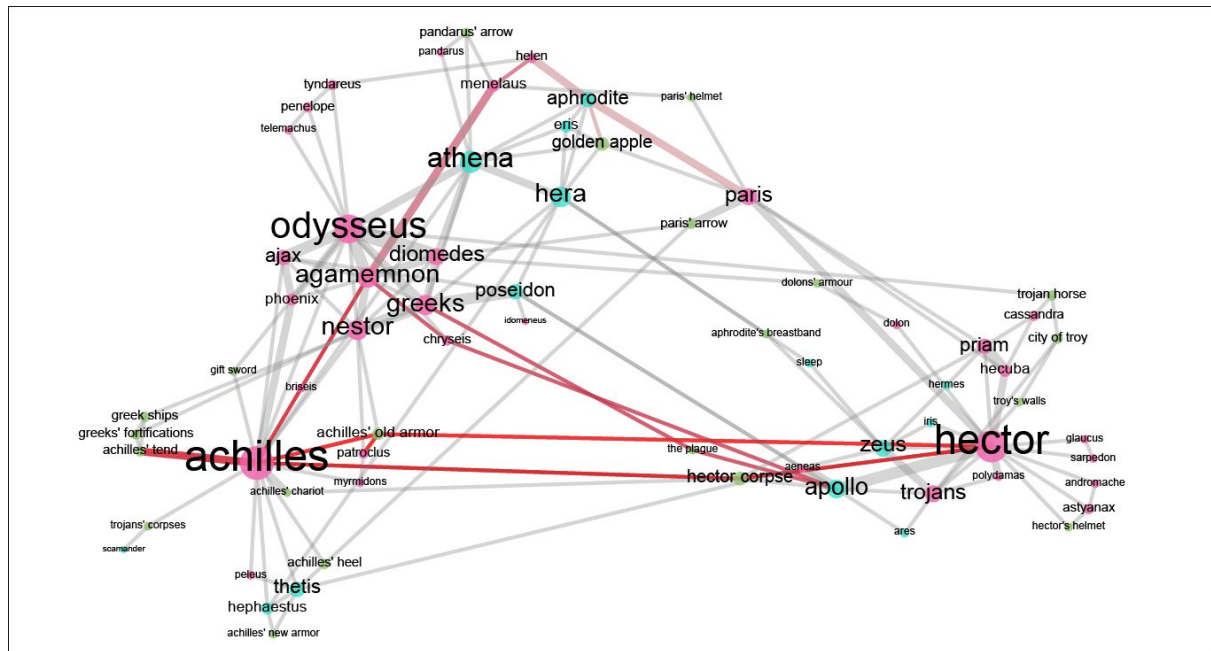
pandarus' arrow
pandarus
helen
tyndareus
menelaus
aphrodite
paris' helmet
penelope
telemachus
eris
golden apple
athena
hera
paris
odysseus
paris' arrow
ajax
diomedes
agamemnon
dolons' armour
trojan horse
phoenix
greeks
poseidon
cassandra
nestor
idomeneus
dolon
city of troy
chryseis
aphrodite's breastband
priam
gift sword
sleep
hecuba
briseis
hermes
troy's walls
greek ships
greeks' fortifications
achilles' old armor
iris
glaucus
achilles' tend
zeus
hector
sarpedon
achilles
patroclus
the plague
aeneas
polydamas
hector corpse
andromache
myrmidons
apollo
trojans
achilles' chariot
astyanax
hector's helmet
trojans' corpses
ares
scamander
achilles' heel
peleus
thetis
hephaestus
achilles' new armor